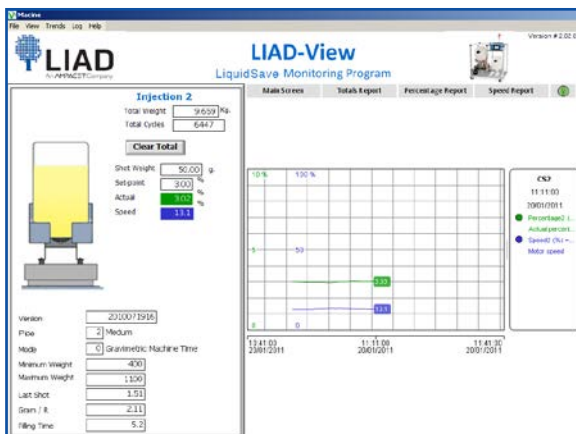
Machine
File View Trends Log Help

LIAD
An AMPACET Company

LIAD-View
LiquidSave Monitoring Program

Version # 2.02.0

Main Screen
Totals Report
Percentage Report
Speed Report

Injection 2
Total Weight 9.639 Kg.
Total Cycles 6447

Clear Total

Shot Weight 50.00 g.
Set-point 3.00 %
Actual 3.02 %
Speed 13.1

Version 20100719116
Pipe 2 Medium
Mode 0 Gravimetric Machine Time
Minimum Weight 400
Maximum Weight 1100
Last Shot 1.51
Gram / R. 2.11
Filling Time 5.2

10 %
100 %
5
50
0
0
3.02
13.1

13:41:03
20/01/2011
11:11:00
20/01/2011
11:41:30
20/01/2011

CS2
11:11:00
20/01/2011
Percentage2 (...
Actual percent...
Speed2 (%) =...
Motor speed